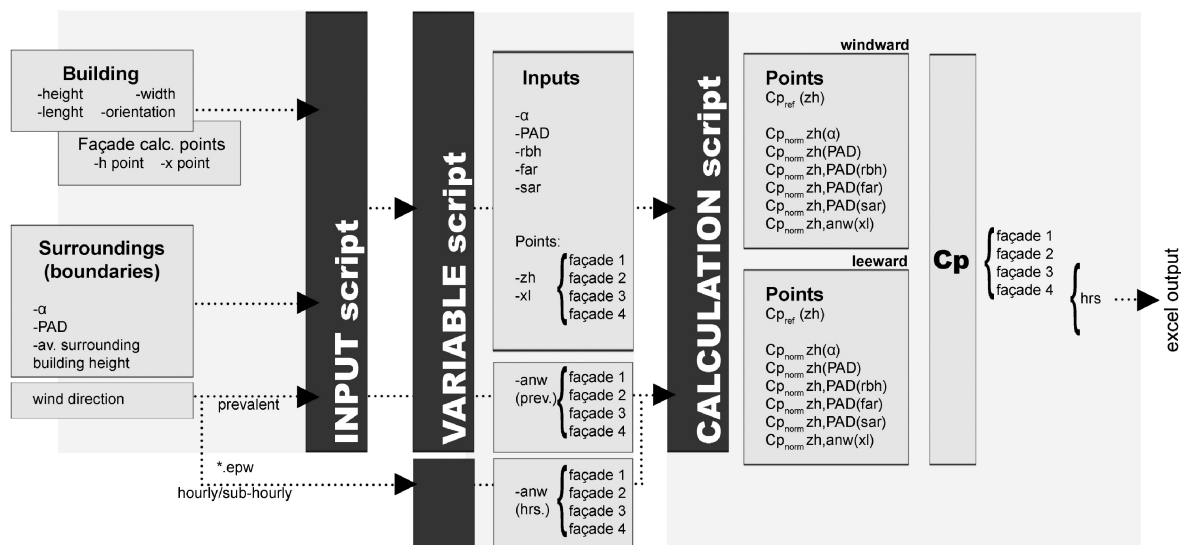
Building
-height -width
-lenght -orientation

Façade calc. points
-h point -x point

Surroundings (boundaries)
-α
-PAD
-av. surrounding building height

wind direction

prevalent

*.epw
hourly/sub-hourly

INPUT script

VARIABLE script

Inputs
-α
-PAD
-rbh
-far
-sar

Points:
-zh
-xl
façade 1
façade 2
façade 3
façade 4

-anw (prev.)
façade 1
façade 2
façade 3
façade 4

-anw (hrs.)
façade 1
façade 2
façade 3
façade 4

CALCULATION script

windward
Points
$Cp_{ref}$ (zh)
$Cp_{norm}$ zh(α)
$Cp_{norm}$ zh(PAD)
$Cp_{norm}$ zh,PAD(rbh)
$Cp_{norm}$ zh,PAD(far)
$Cp_{norm}$ zh,PAD(sar)
$Cp_{norm}$ zh,anw(xl)

leeward
Points
$Cp_{ref}$ (zh)
$Cp_{norm}$ zh(α)
$Cp_{norm}$ zh(PAD)
$Cp_{norm}$ zh,PAD(rbh)
$Cp_{norm}$ zh,PAD(far)
$Cp_{norm}$ zh,PAD(sar)
$Cp_{norm}$ zh,anw(xl)

Cp
façade 1
façade 2
façade 3
façade 4
hrs
excel output